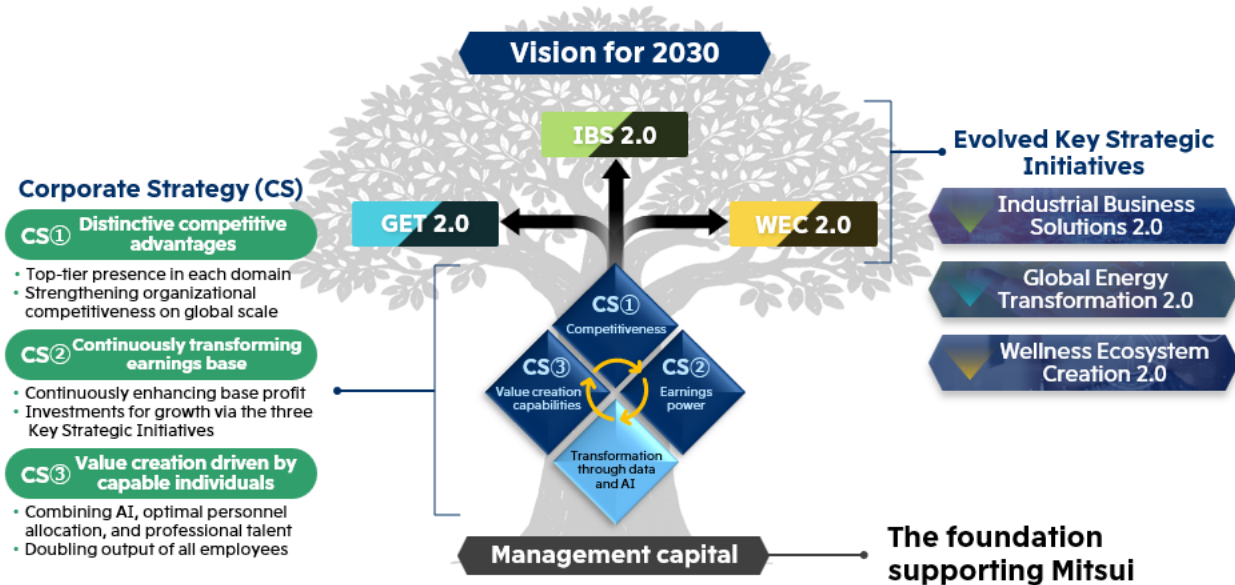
Vision for 2030

IBS 2.0

GET 2.0

WEC 2.0

Corporate Strategy (CS)

CS① Distinctive competitive advantages

• Top-tier presence in each domain
• Strengthening organizational competitiveness on global scale

CS② Continuously transforming earnings base

• Continuously enhancing base profit
• Investments for growth via the three Key Strategic Initiatives

CS③ Value creation driven by capable individuals

• Combining AI, optimal personnel allocation, and professional talent
• Doubling output of all employees

CS① Competitiveness

CS③ Value creation capabilities

CS② Earnings power

Transformation through data and AI

Evolved Key Strategic Initiatives

Industrial Business Solutions 2.0

Global Energy Transformation 2.0

Wellness Ecosystem Creation 2.0

Management capital

The foundation supporting Mitsui